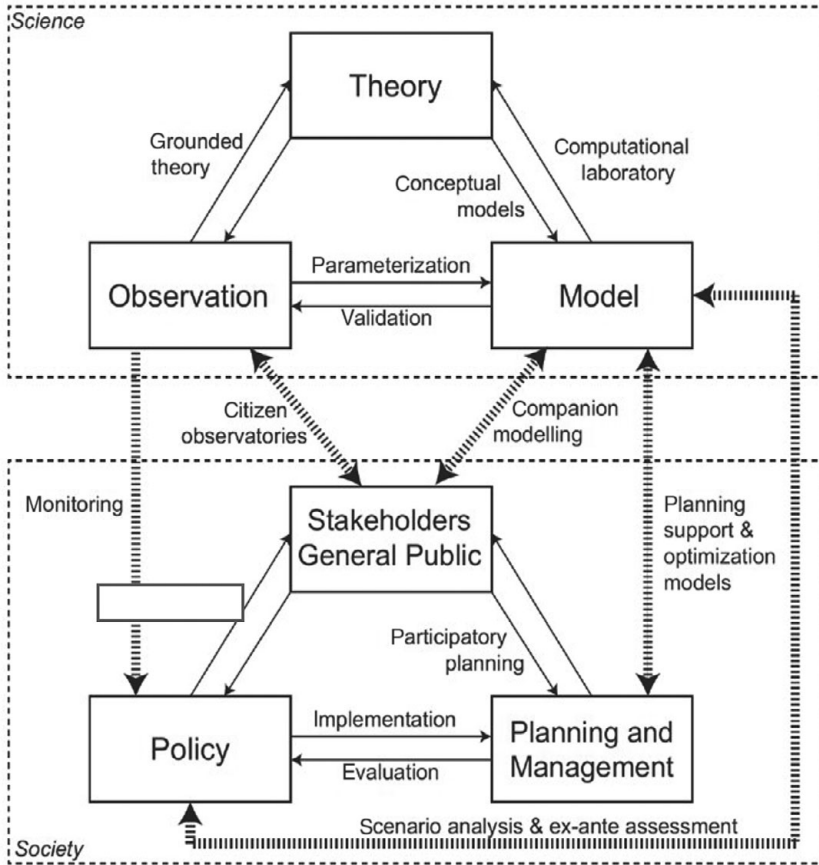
Science

Theory

Grounded theory

Computational laboratory

Conceptual models

Observation

Parameterization

Validation

Model

Citizen observatories

Companion modelling

Monitoring

Stakeholders General Public

Planning support & optimization models

Participatory planning

Policy

Implementation

Evaluation

Planning and Management

Society

Scenario analysis & ex-ante assessment